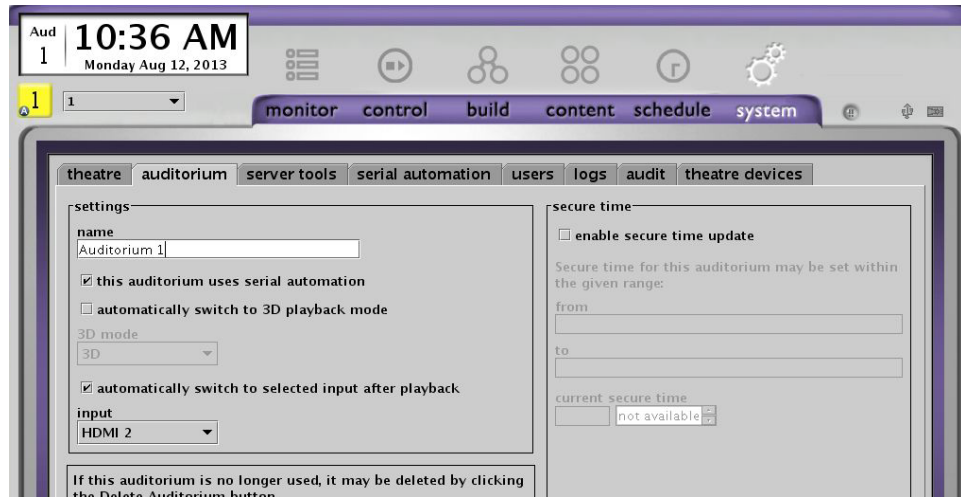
Aud 1 10:36 AM
Monday Aug 12, 2013

1 1

monitor control build content schedule system

theatre auditorium server tools serial automation users logs audit theatre devices

settings
name
Auditorium 1

☑ this auditorium uses serial automation

☐ automatically switch to 3D playback mode

3D mode
3D

☑ automatically switch to selected input after playback

input
HDMI 2

secure time
☐ enable secure time update

Secure time for this auditorium may be set within the given range:

from

to

current secure time
not available

If this auditorium is no longer used, it may be deleted by clicking the Delete Auditorium button.